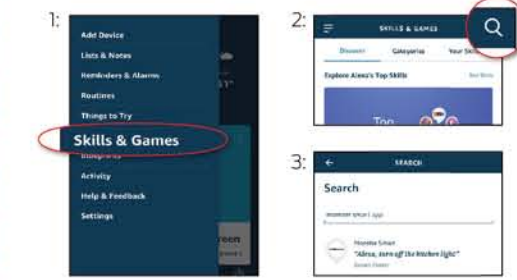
1:

Add Device
Lists & Notes
Reminders & Alarms
Routines
Things to Try
Skills & Games
Blueprints
Activity
Help & Feedback
Settings

2:

SKILLS & GAMES
Discover
Categories
Your Skills
Explore Alexa's Top Skills
See More
Top

3:

SEARCH
Search
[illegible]
Homeba Smart
"Alexa, turn off the kitchen light"
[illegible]